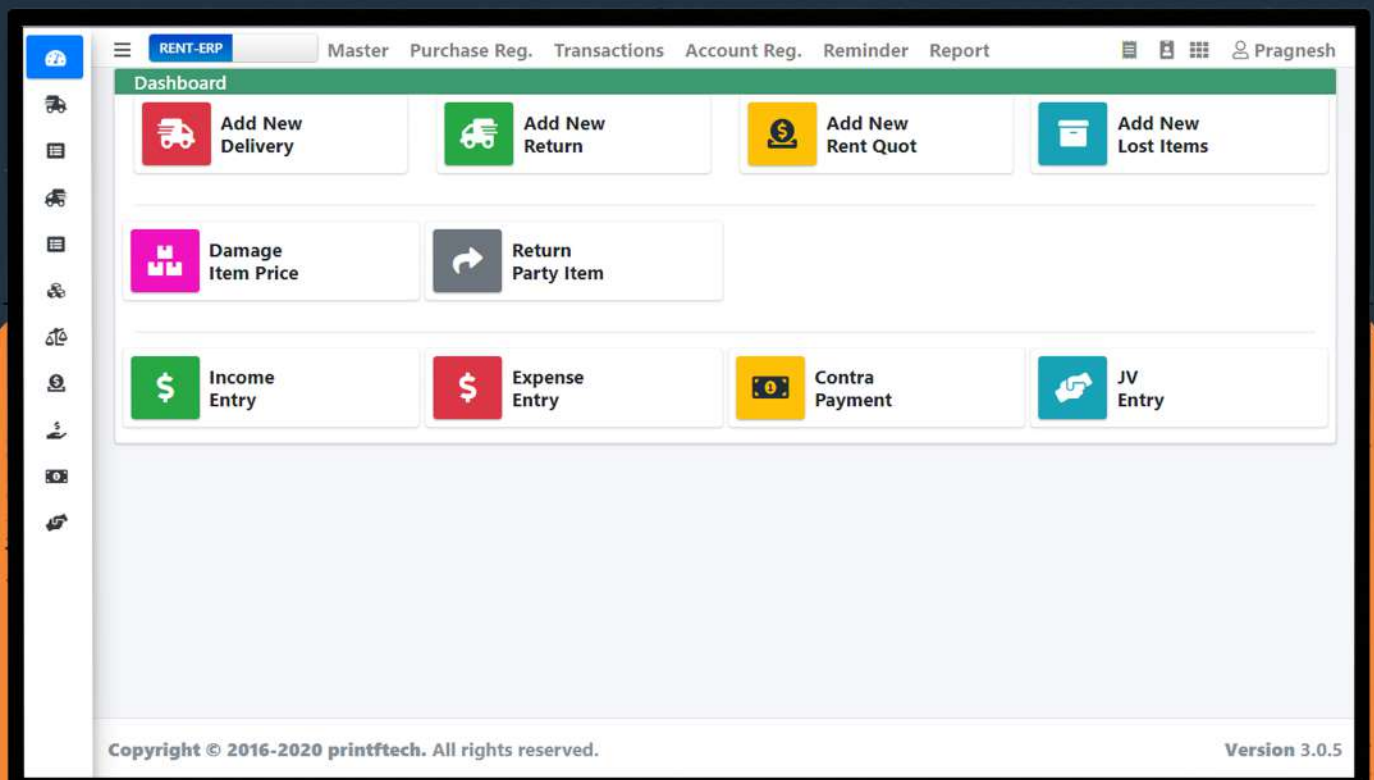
RENT-ERP Master Purchase Reg. Transactions Account Reg. Reminder Report Pragnesh

Dashboard

Add New Delivery

Add New Return

Add New Rent Quot

Add New Lost Items

Damage Item Price

Return Party Item

Income Entry

Expense Entry

Contra Payment

JV Entry

Copyright © 2016-2020 printftech. All rights reserved.

Version 3.0.5